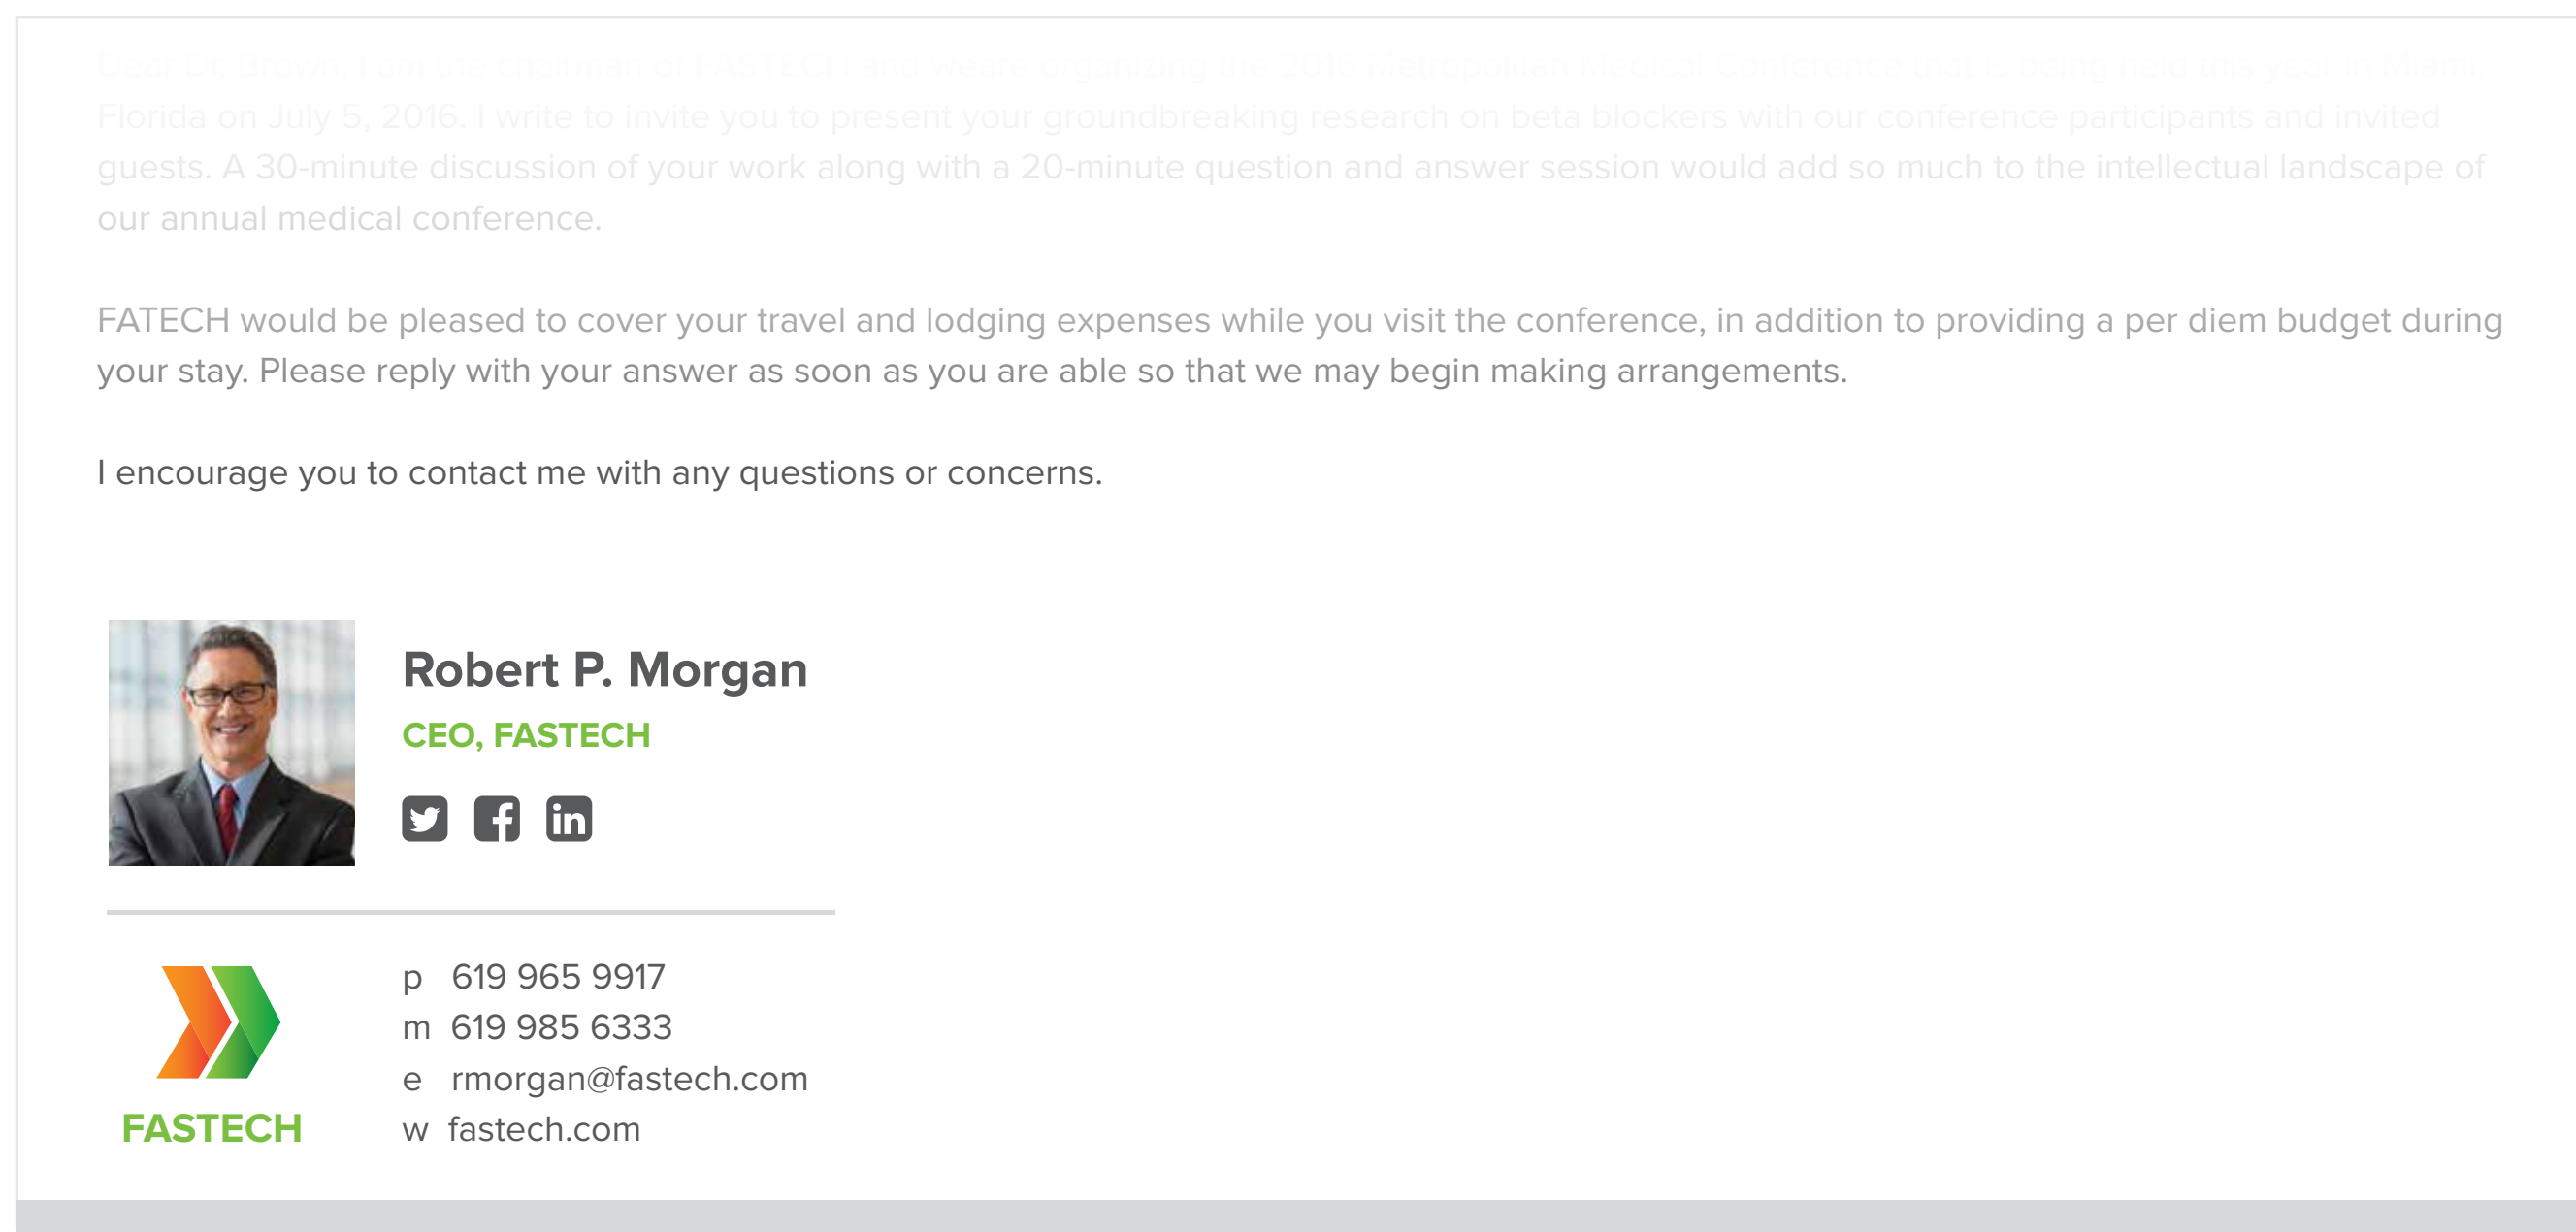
Dear Dr. Brown, I am the chairman of FASTECH and weare organizing the 2016 Metropolitan Medical Conference that is being held this year in Miami, Florida on July 5, 2016. I write to invite you to present your groundbreaking research on beta blockers with our conference participants and invited guests. A 30-minute discussion of your work along with a 20-minute question and answer session would add so much to the intellectual landscape of our annual medical conference.

FATECH would be pleased to cover your travel and lodging expenses while you visit the conference, in addition to providing a per diem budget during your stay. Please reply with your answer as soon as you are able so that we may begin making arrangements.

I encourage you to contact me with any questions or concerns.

Robert P. Morgan
CEO, FASTECH

FASTECH

p 619 965 9917
m 619 985 6333
e rmorgan@fastech.com
w fastech.com